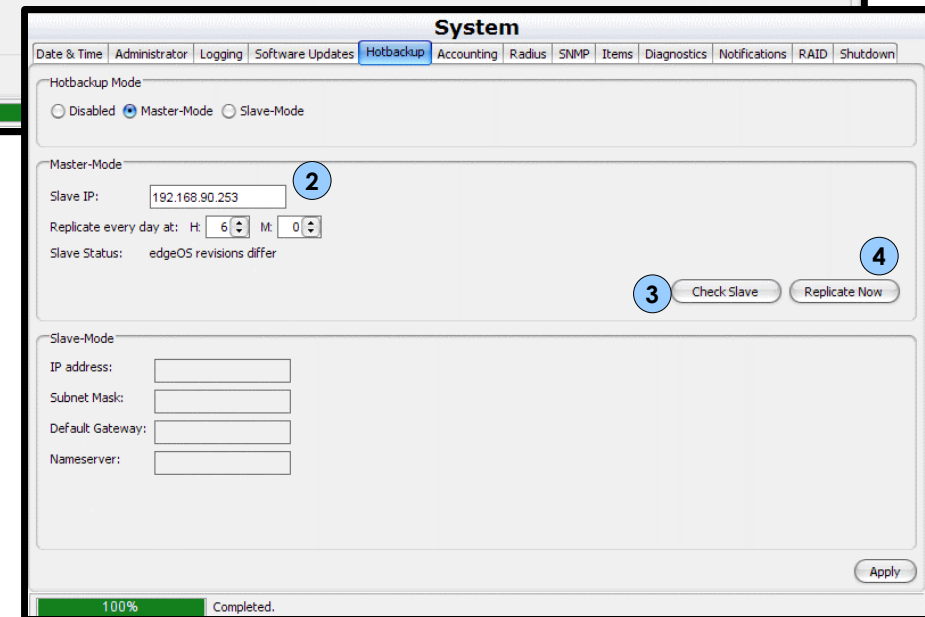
System

Date & Time | Administrator | Logging | Software Updates | Hotbackup | Accounting | Radius | SNMP | Items | Diagnostics | Notifications | RAID | Shutdown

Hotbackup Mode
Disabled Master-Mode Slave-Mode

Master-Mode
Slave IP: 192.168.90.253
2
Replicate every day at: H: 6 M: 0
Slave Status: edgeOS revisions differ
4
3 Check Slave Replicate Now

Slave-Mode
IP address:
Subnet Mask:
Default Gateway:
Nameserver:

Apply

100% Completed.